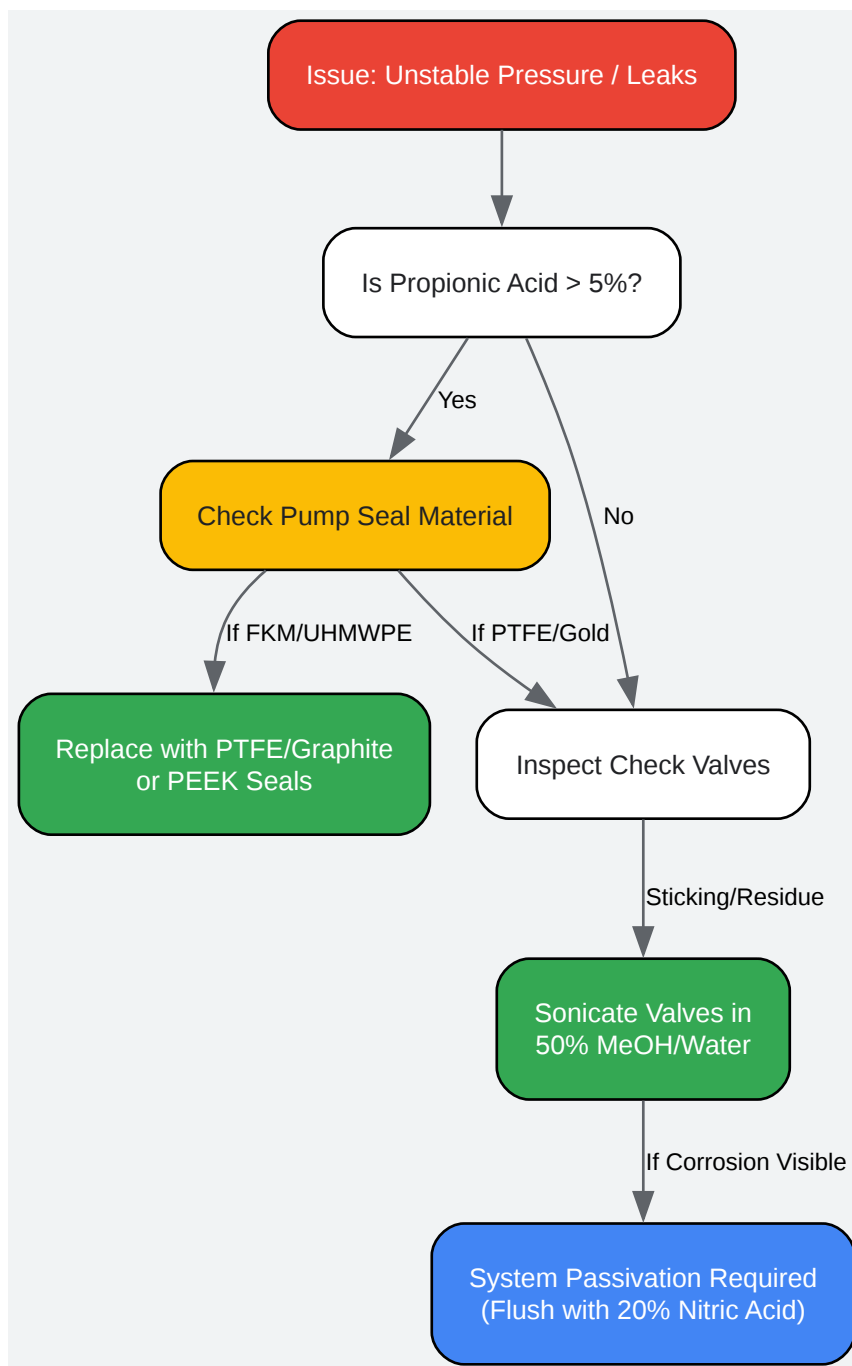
Issue: Unstable Pressure / Leaks

Is Propionic Acid > 5%?

Yes

No

Check Pump Seal Material

If FKM/UHMWPE

If PTFE/Gold

Replace with PTFE/Graphite or PEEK Seals

Inspect Check Valves

Sticking/Residue

Sonicate Valves in 50% MeOH/Water

If Corrosion Visible

System Passivation Required (Flush with 20% Nitric Acid)